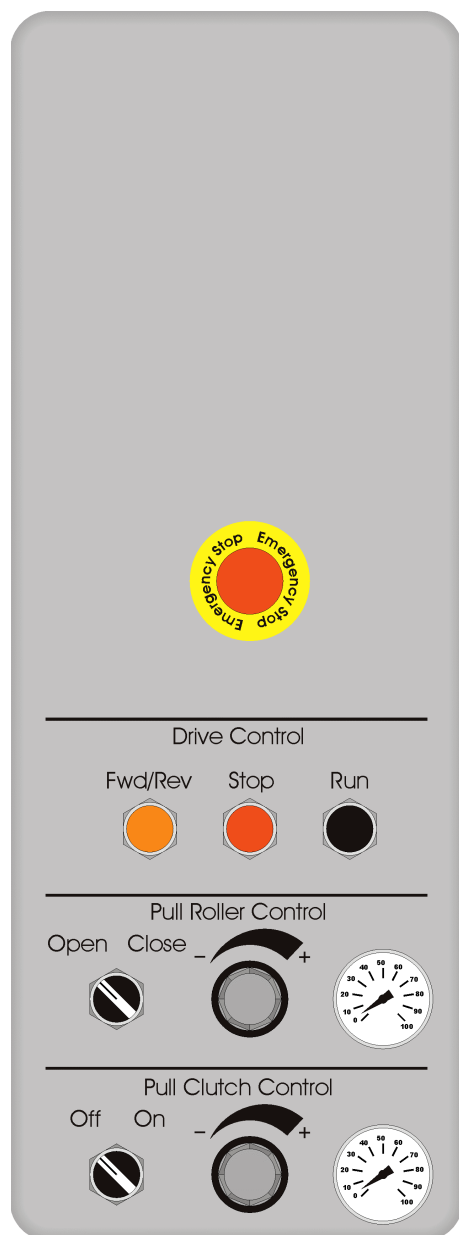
Emergency Stop Emergency Stop

Drive Control

Fwd/Rev Stop Run

Pull Roller Control

Open Close – +

0 10 20 30 40 50 60 70 80 90 100

Pull Clutch Control

Off On – +

0 10 20 30 40 50 60 70 80 90 100